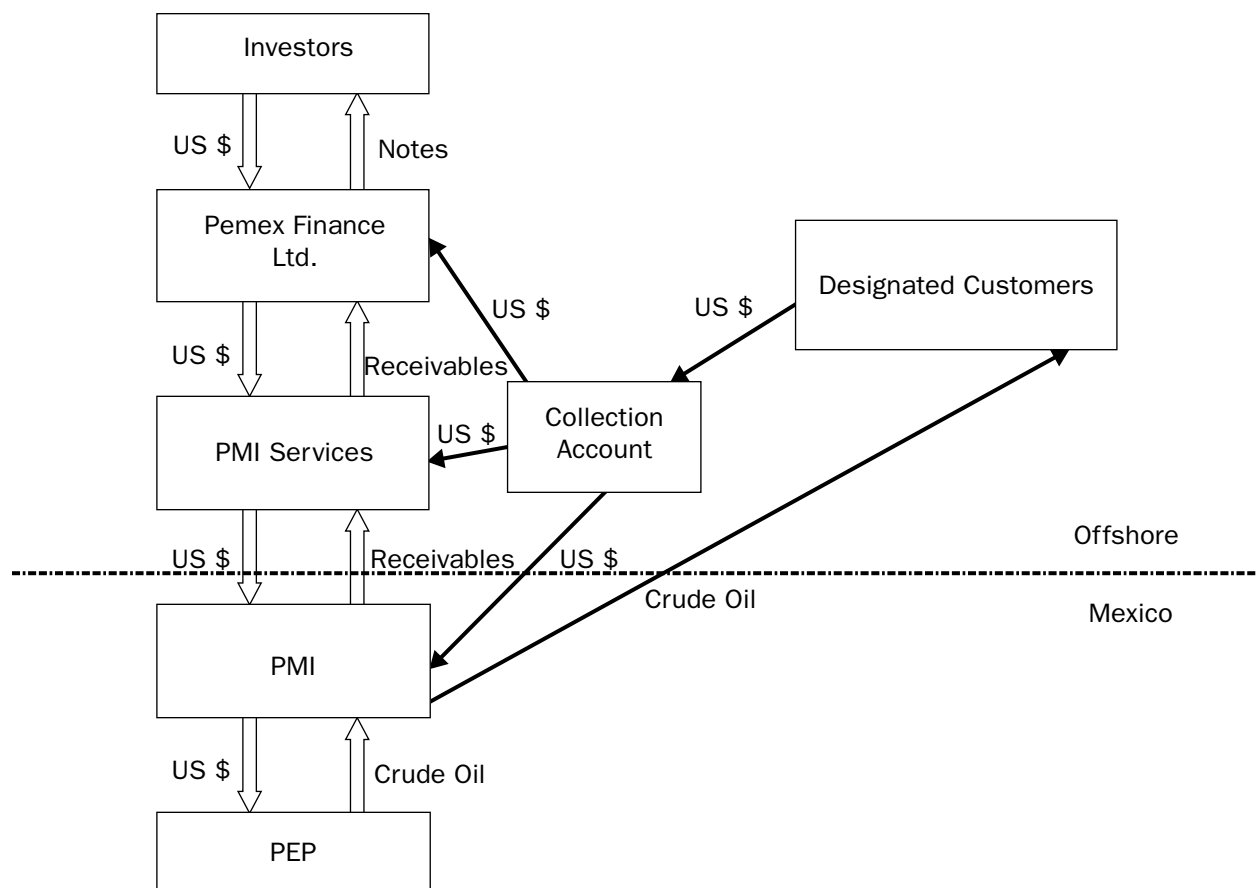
Investors

US $

Notes

Pemex Finance Ltd.

US $

Designated Customers

US $

US $

Receivables

Collection Account

US $

PMI Services

Offshore

US $

Receivables

US $

Crude Oil

Mexico

PMI

US $

Crude Oil

PEP